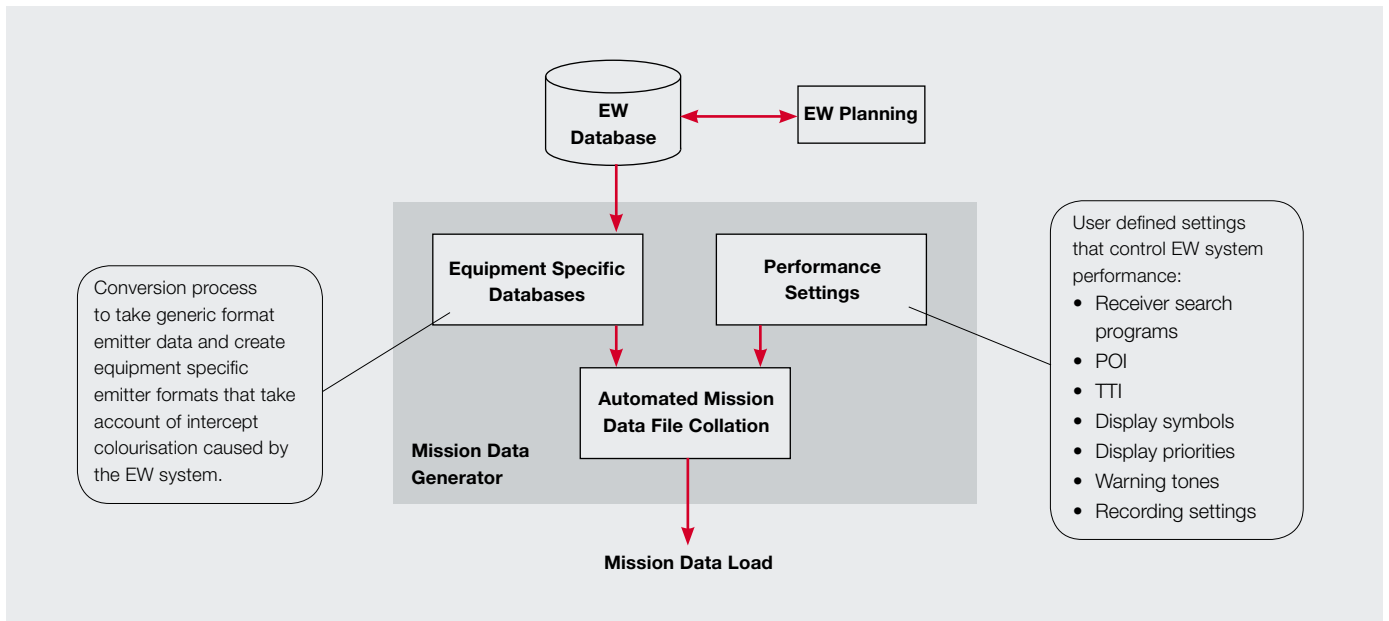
EW Database

EW Planning

Conversion process to take generic format emitter data and create equipment specific emitter formats that take account of intercept colourisation caused by the EW system.

Equipment Specific Databases

Performance Settings

User defined settings that control EW system performance:

- Receiver search programs
- POI
- TTI
- Display symbols
- Display priorities
- Warning tones
- Recording settings

Automated Mission Data File Collation

Mission Data Generator

Mission Data Load